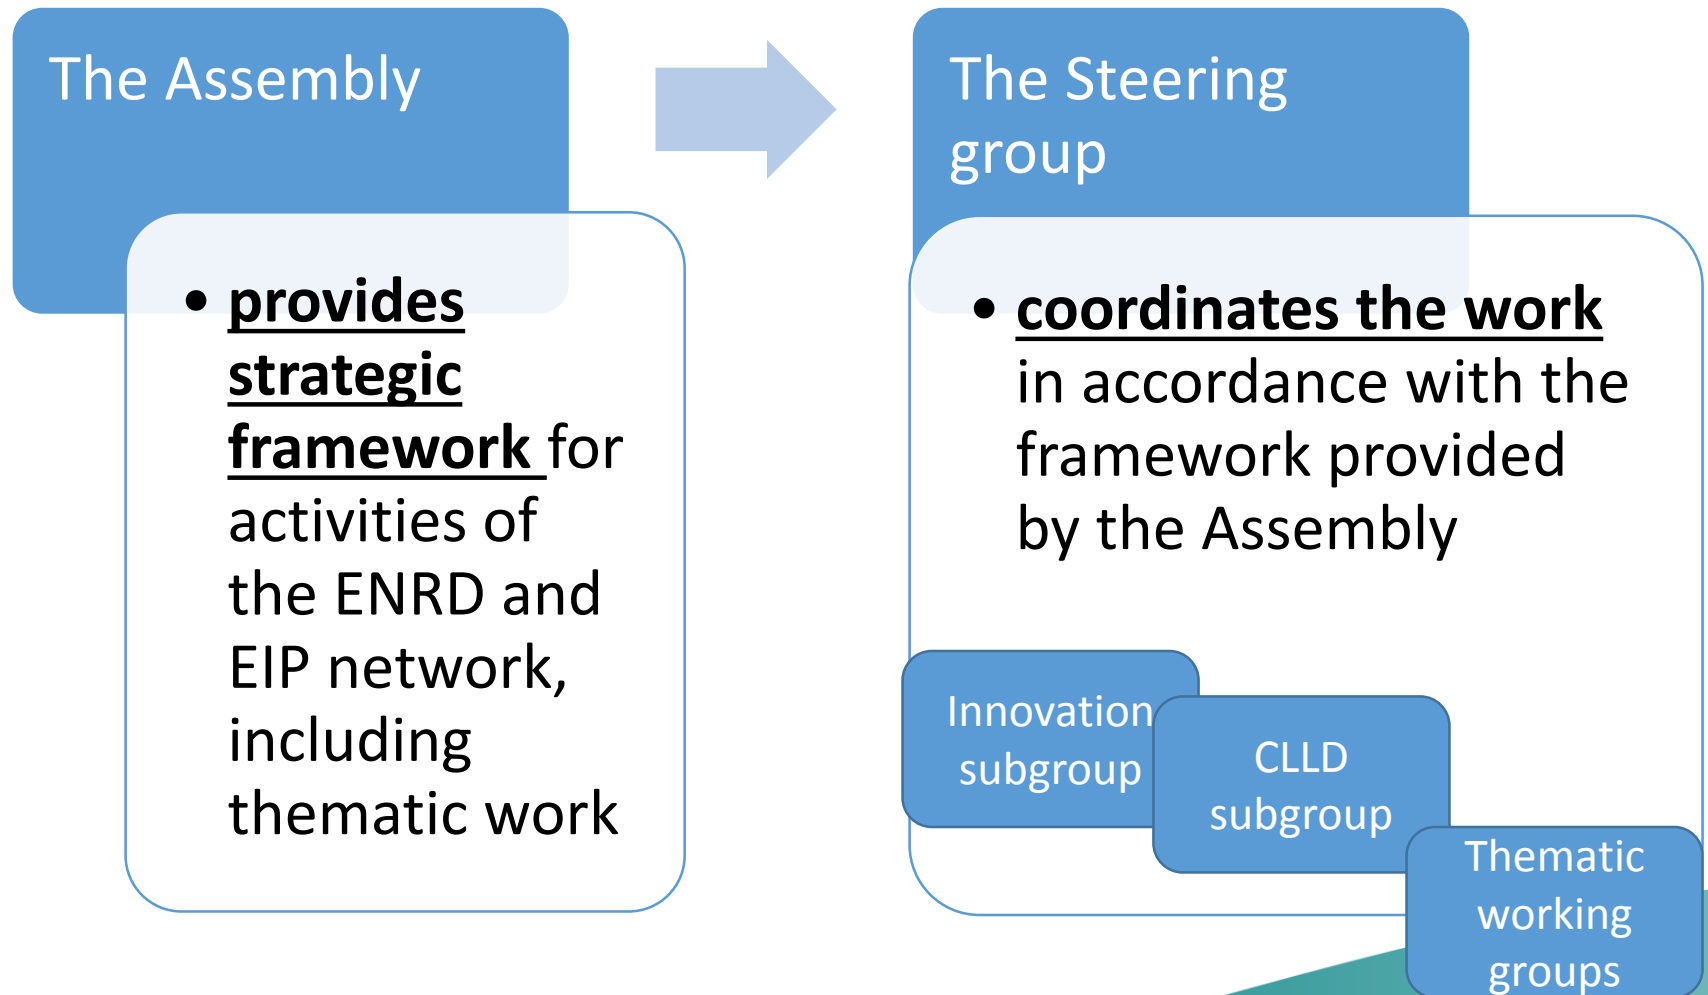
The Assembly

• **provides strategic framework** for activities of the ENRD and EIP network, including thematic work

The Steering group

• **coordinates the work** in accordance with the framework provided by the Assembly

Innovation subgroup

CLLD subgroup

Thematic working groups